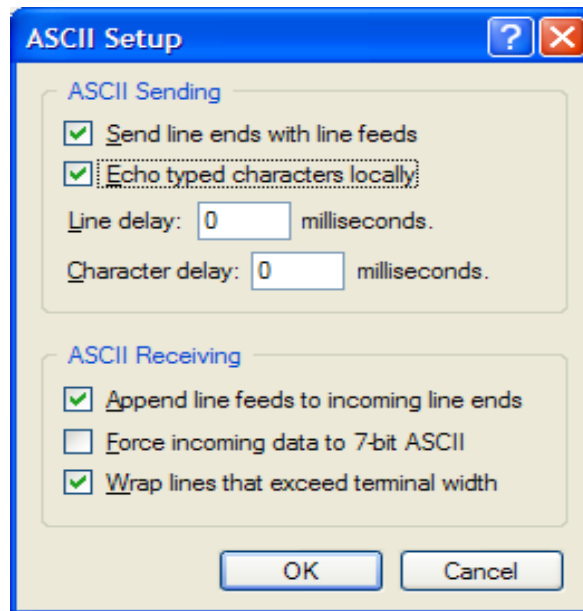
ASCII Setup
?
X
ASCII Sending
Send line ends with line feeds
Echo typed characters locally
Line delay: 0 milliseconds.
Character delay: 0 milliseconds.
ASCII Receiving
Append line feeds to incoming line ends
Force incoming data to 7-bit ASCII
Wrap lines that exceed terminal width
OK
Cancel